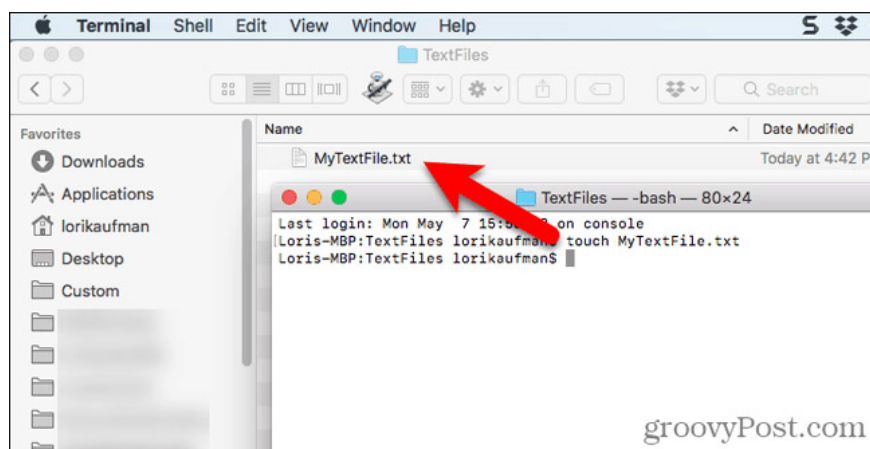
Terminal Shell Edit View Window Help

TextFiles

Search

Favorites

Downloads

Applications

lorikaufman

Desktop

Custom

Name

Date Modified

MyTextFile.txt

Today at 4:42 P

TextFiles — -bash — 80×24

Last login: Mon May 7 15:5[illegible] on console
Loris-MBP:TextFiles lorikaufma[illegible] touch MyTextFile.txt
Loris-MBP:TextFiles lorikaufman$

groovyPost.com